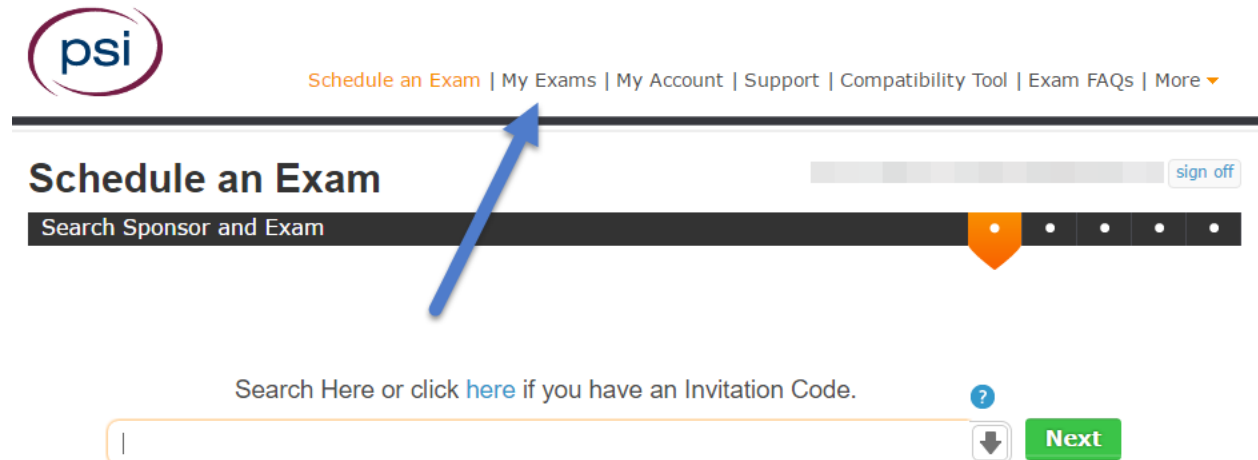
psi

Schedule an Exam | My Exams | My Account | Support | Compatibility Tool | Exam FAQs | More

Schedule an Exam

sign off

Search Sponsor and Exam

Search Here or click here if you have an Invitation Code.

?

Next